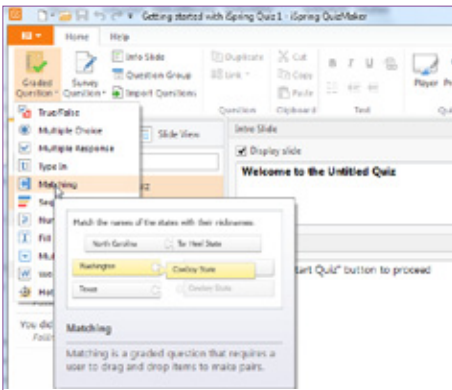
Getting started with iSpring Quiz 1 - iSpring QuizMaker

Home
Help

Graded Question
Survey Question
Info Slide
Question Group
Import Questions
Duplicate
Link
Question
Cut
Copy
Paste
Clipboard
B
I
U
Text
Player
Pu
Qu

True/False
Multiple Choice
Multiple Response
Type In
Matching
Seq
Nu
Fil
Mu
Wo
Hot

Slide View
Intro Slide
Display slide
Welcome to the Untitled Quiz

Match the names of the states with their nicknames:
North Carolina
Tar Heel State
Washington
Cowboy State
Texas
Cowboy State

Matching
Matching is a graded question that requires a user to drag and drop items to make pairs.

You did
Faile

tart Quiz" button to proceed